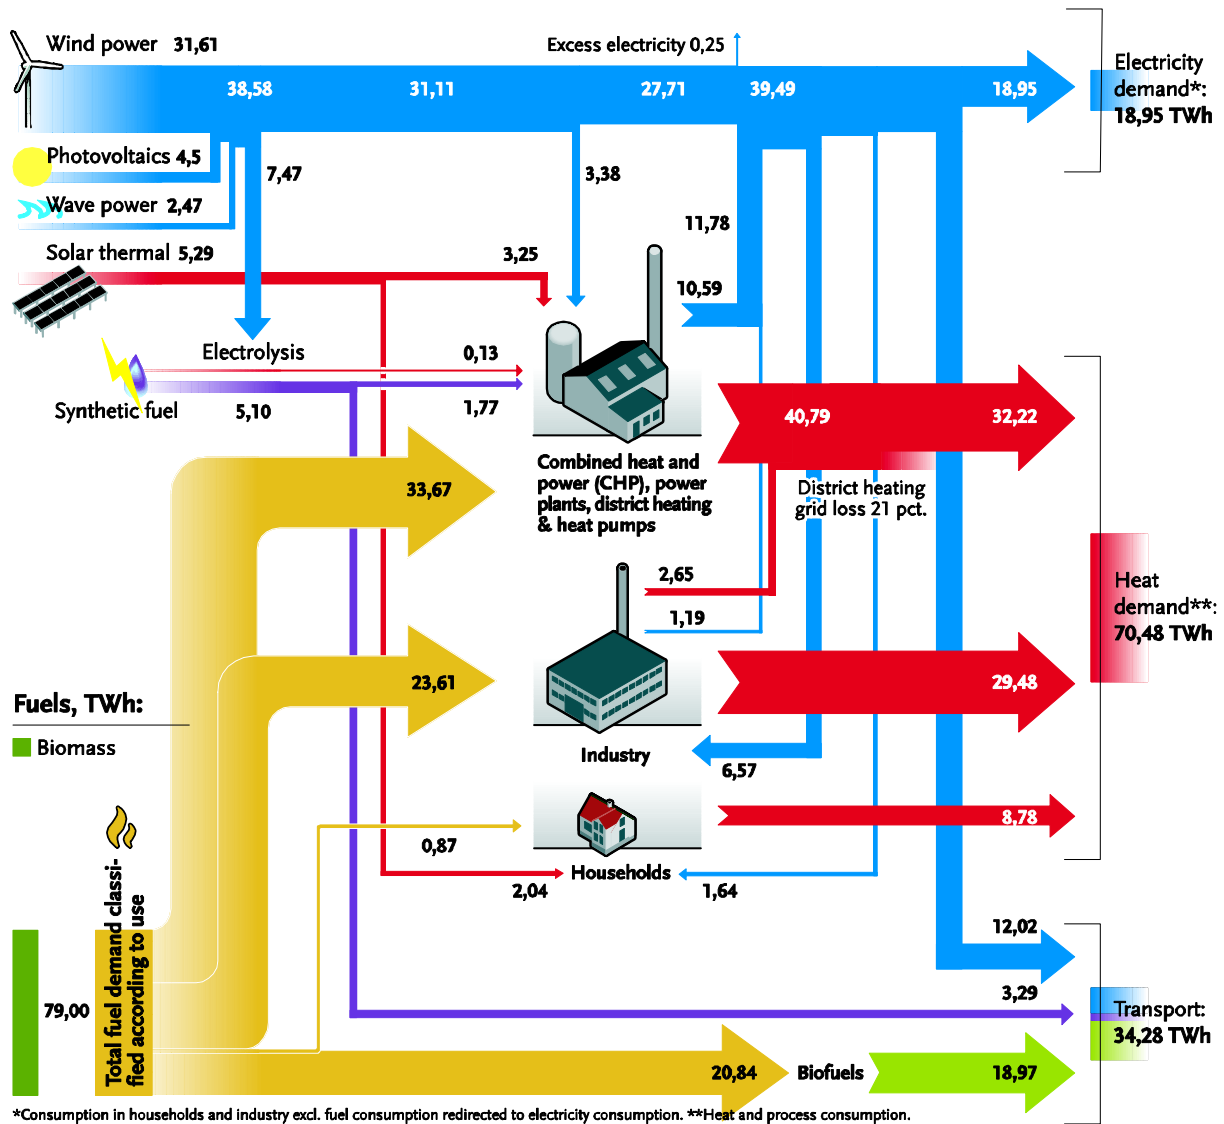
Wind power 31,61

Excess electricity 0,25

38,58

31,11

27,71

39,49

18,95

Electricity demand*: 18,95 TWh

Photovoltaics 4,5

7,47

3,38

Wave power 2,47

11,78

Solar thermal 5,29

3,25

10,59

Electrolysis

0,13

Synthetic fuel

5,10

1,77

40,79

32,22

33,67

Combined heat and power (CHP), power plants, district heating & heat pumps

District heating grid loss 21 pct.

Heat demand**: 70,48 TWh

2,65

1,19

23,61

29,48

Fuels, TWh:

Biomass

Industry

6,57

8,78

0,87

Households

2,04

1,64

Total fuel demand classified according to use

79,00

12,02

3,29

Transport: 34,28 TWh

20,84

Biofuels

18,97

*Consumption in households and industry excl. fuel consumption redirected to electricity consumption. **Heat and process consumption.